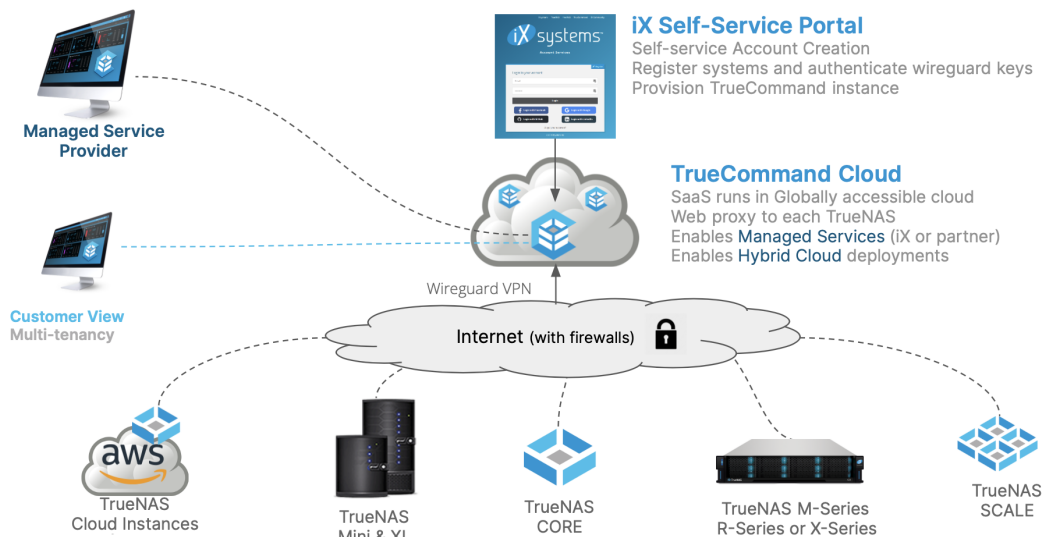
iX Self-Service Portal
Self-service Account Creation
Register systems and authenticate wireguard keys
Provision TrueCommand instance

iX systems

Managed Service Provider

TrueCommand Cloud
SaaS runs in Globally accessible cloud
Web proxy to each TrueNAS
Enables Managed Services (iX or partner)
Enables Hybrid Cloud deployments

Customer View
Multi-tenancy

Wireguard VPN

Internet (with firewalls)

aws

TrueNAS Cloud Instances

TrueNAS Mini & XL

TrueNAS CORE

TrueNAS M-Series R-Series or X-Series

TrueNAS SCALE